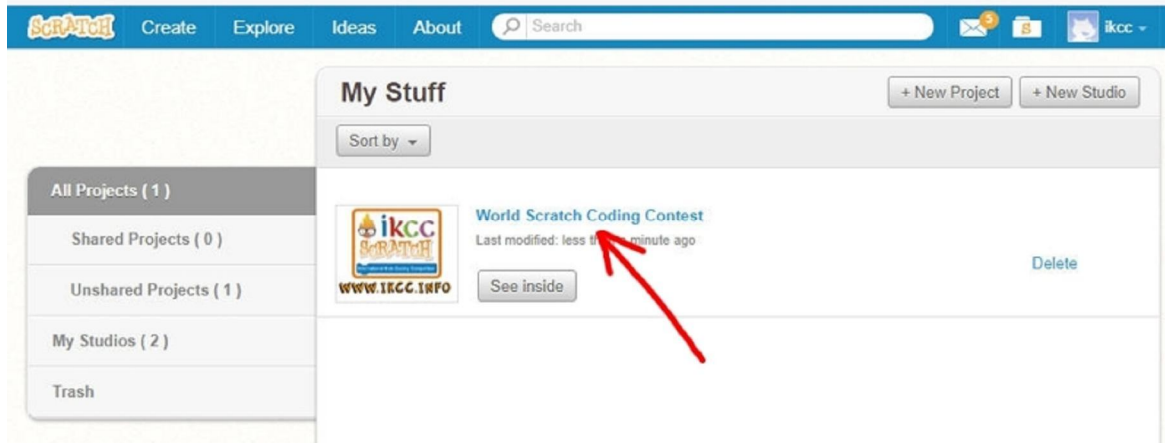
SCRATCH Create Explore Ideas About Search

5 ikcc

My Stuff

+ New Project + New Studio

Sort by

All Projects ( 1 )

Shared Projects ( 0 )

Unshared Projects ( 1 )

My Studios ( 2 )

Trash

ikcc SCRATCH

WWW.IKCC.INFO

World Scratch Coding Contest

Last modified: less th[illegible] minute ago

See inside

Delete